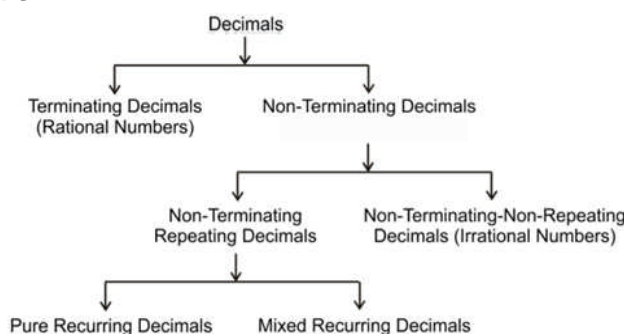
Decimals

Terminating Decimals (Rational Numbers)

Non-Terminating Decimals

Non-Terminating Repeating Decimals

Non-Terminating-Non-Repeating Decimals (Irrational Numbers)

Pure Recurring Decimals

Mixed Recurring Decimals